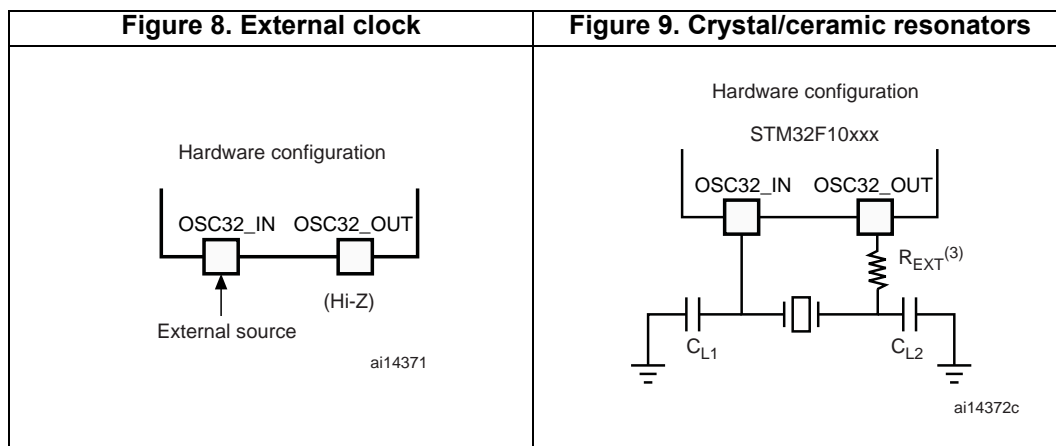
| Figure 8. External clock | Figure 9. Crystal/ceramic resonators |
|---|---|
| Hardware configuration<br>OSC32_IN OSC32_OUT<br>(Hi-Z)<br>External source<br>ai14371 | Hardware configuration<br>STM32F10xxx<br>OSC32_IN OSC32_OUT<br>$R_{EXT}^{(3)}$<br>$C_{L1}$ $C_{L2}$<br>ai14372c |